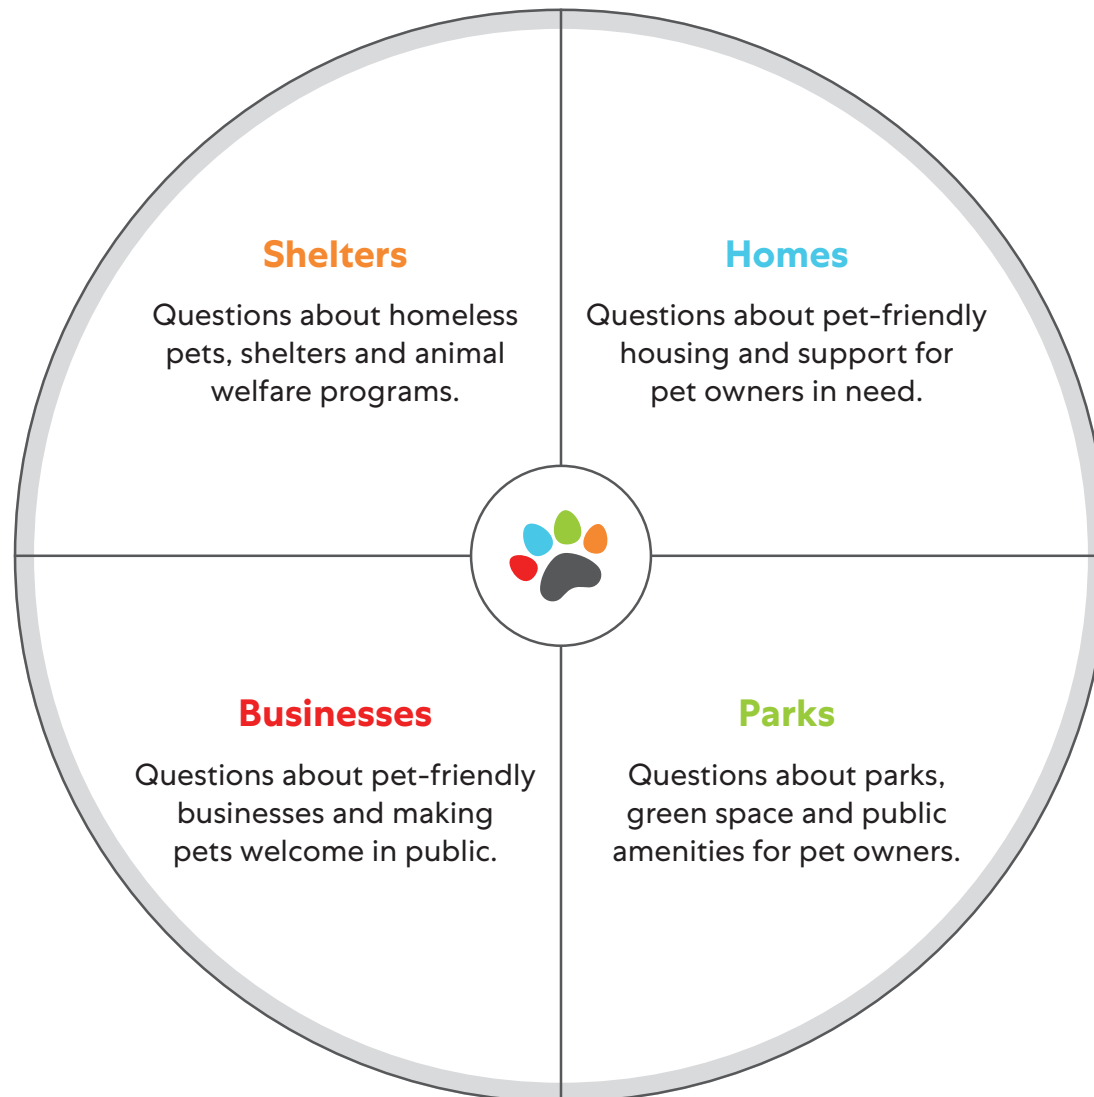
Shelters

Questions about homeless pets, shelters and animal welfare programs.

Homes

Questions about pet-friendly housing and support for pet owners in need.

Businesses

Questions about pet-friendly businesses and making pets welcome in public.

Parks

Questions about parks, green space and public amenities for pet owners.